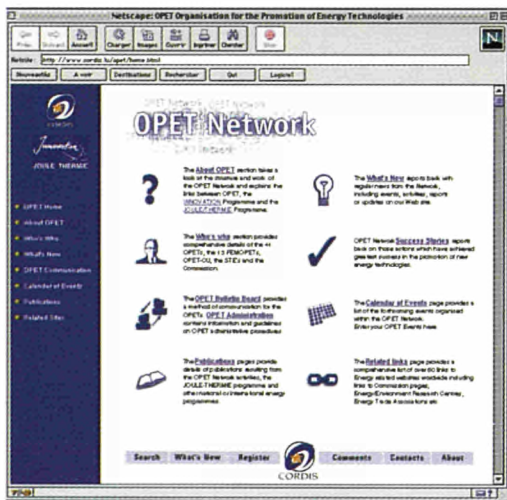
Netscape: OPET Organisation for the Promotion of Energy Technologies

Préc. Suivant Accueil Charger Images Ouvrir Imprimer Chercher Stop

Adresse : http://www.cordis.lu/opet/home.html

Nouveautés A voir Destinations Rechercher Qui Logiciel

CORDIS

Innovation

JOULE THERMIE

OPET Home

About OPET

Who's Who

What's New

OPET Communication

Calendar of Events

Publications

Related Sites

OPET Network

The About OPET section takes a look at the structure and work of the OPET Network and explains the links between OPET, the INNOVATION Programme and the JOULE-THERMIE Programme.

The What's New reports back with regular news from the Network, including events, activities, reports or updates on our Web site.

The Who's who section provides comprehensive details of the 44 OPETs, the 13 FEMOPETs, OPET-CS, the STEs and the Commission.

OPET Network Success Stories reports back on those actions which have achieved greatest success in the promotion of new energy technologies.

The OPET Bulletin Board provides a method of communication for the OPETs. OPET Administration contains information and guidelines on OPET administrative procedures.

The Calendar of Events page provides a list of the forthcoming events organised within the OPET Network. Enter your OPET Events here.

The Publications pages provide details of publications resulting from the OPET Network activities, the JOULE-THERMIE programme and other national or international energy programmes.

The Related links page provides a comprehensive list of over 60 links to Energy related websites including links to Commission pages, Energy/Environment Research Centres, Energy Trade Associations etc.

Search What's New Register CORDIS Comments Contacts About